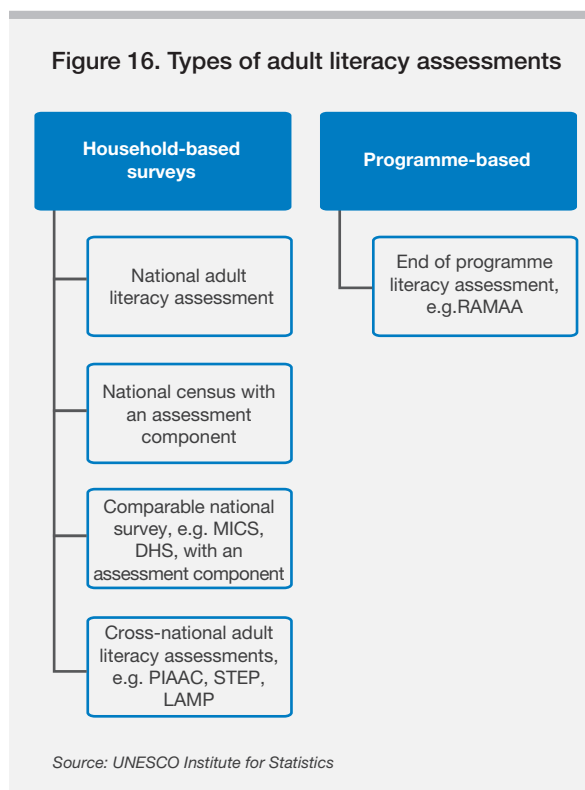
Figure 16. Types of adult literacy assessments

Household-based surveys

National adult literacy assessment

National census with an assessment component

Comparable national survey, e.g. MICS, DHS, with an assessment component

Cross-national adult literacy assessments, e.g. PIAAC, STEP, LAMP

Programme-based

End of programme literacy assessment, e.g.RAMAA

Source: UNESCO Institute for Statistics